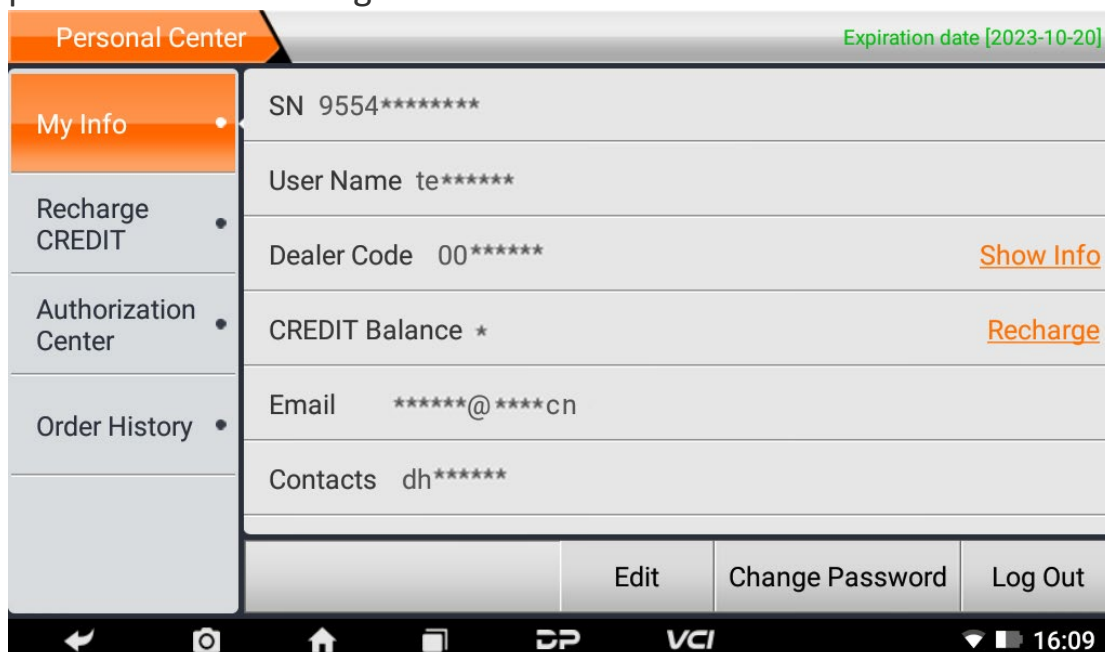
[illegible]

Personal Center

Expiration date [2023-10-20]

My Info

Recharge CREDIT

Authorization Center

Order History

SN 9554********

User Name te******

Dealer Code 00******

Show Info

CREDIT Balance *

Recharge

Email ******@****cn

Contacts dh******

Edit

Change Password

Log Out

VCI

16:09